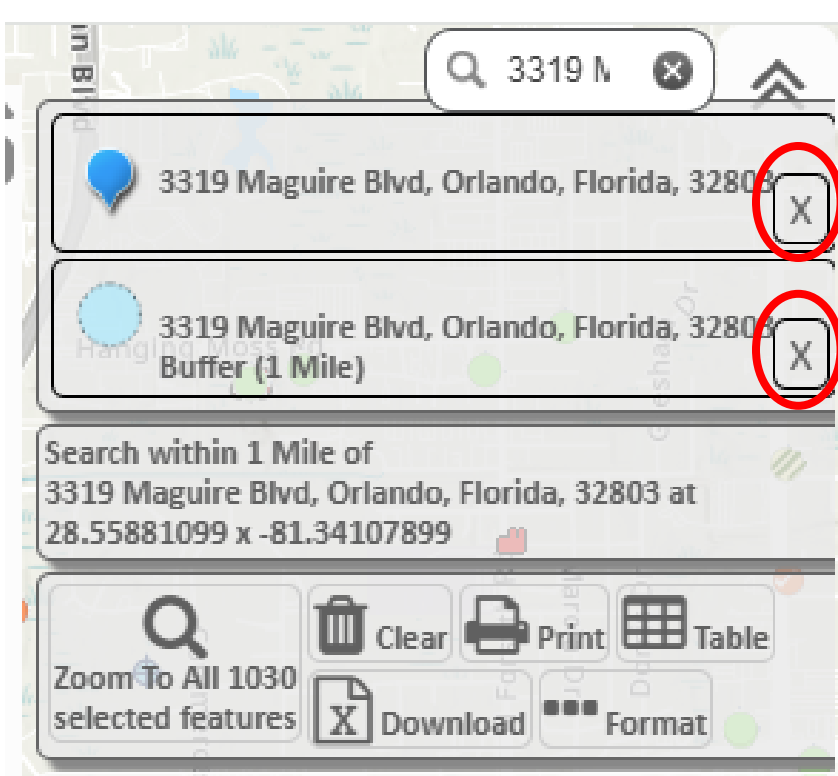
3319 M

3319 Maguire Blvd, Orlando, Florida, 3280

X

3319 Maguire Blvd, Orlando, Florida, 3280
Buffer (1 Mile)

X

Search within 1 Mile of
3319 Maguire Blvd, Orlando, Florida, 32803 at
28.55881099 x -81.34107899

Zoom To All 1030 selected features

Clear

Print

Table

Download

Format